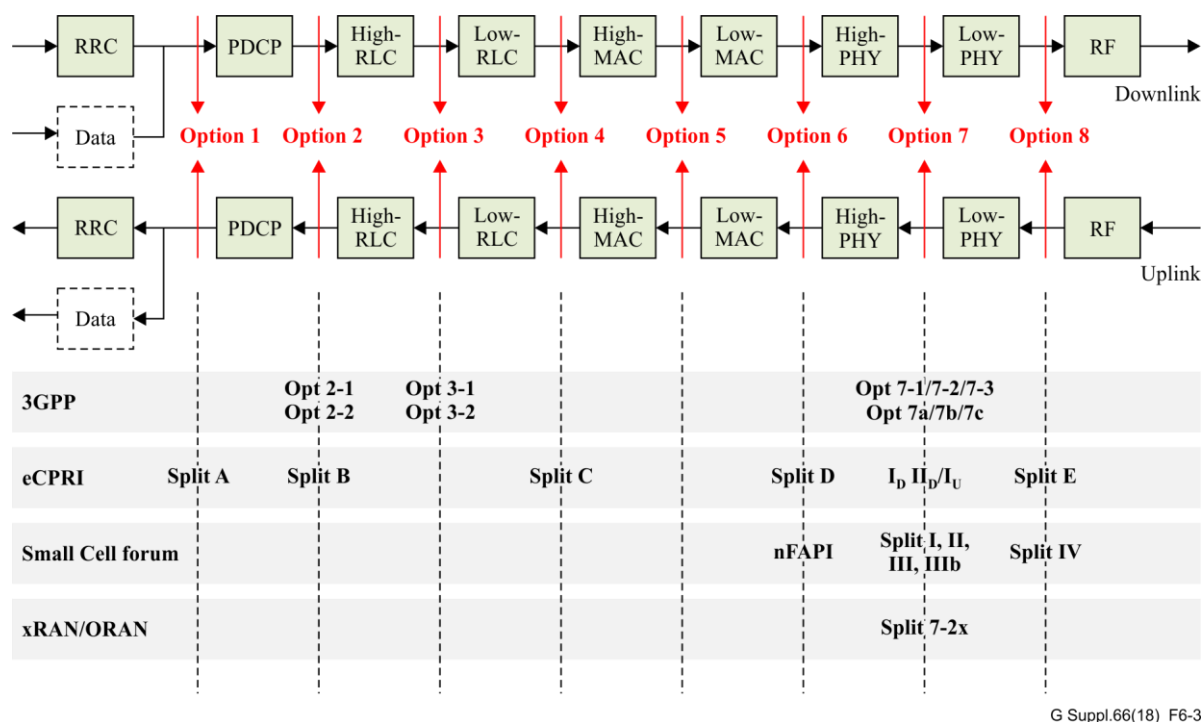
RRC
PDCP
High-RLC
Low-RLC
High-MAC
Low-MAC
High-PHY
Low-PHY
RF
Downlink
Data

Option 1 Option 2 Option 3 Option 4 Option 5 Option 6 Option 7 Option 8

RRC
PDCP
High-RLC
Low-RLC
High-MAC
Low-MAC
High-PHY
Low-PHY
RF
Uplink
Data

| | | | | | | |
|---|---|---|---|---|---|---|
| 3GPP | Opt 2-1 Opt 2-2 | Opt 3-1 Opt 3-2 | | | Opt 7-1/7-2/7-3 Opt 7a/7b/7c | |
| eCPRI | Split A | Split B | Split C | Split D | $I_D$ $II_D/I_U$ | Split E |
| Small Cell forum | | | | nFAPI | Split I, II, III, IIIb | Split IV |
| xRAN/ORAN | | | | | Split 7-2x | |

G Suppl.66(18)_F6-3